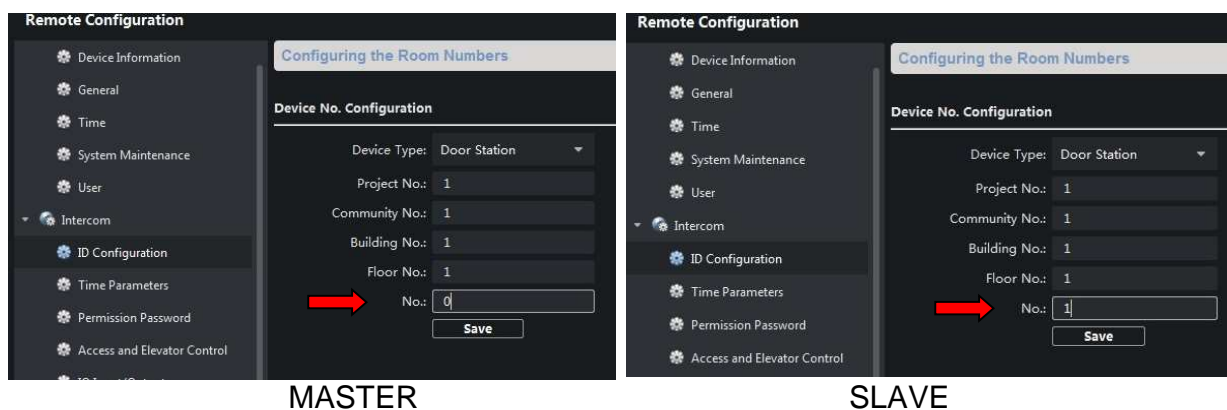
Remote Configuration

Device Information
General
Time
System Maintenance
User
Intercom
ID Configuration
Time Parameters
Permission Password
Access and Elevator Control

Configuring the Room Numbers

Device No. Configuration

Device Type: Door Station
Project No.: 1
Community No.: 1
Building No.: 1
Floor No.: 1
No.: 0
Save

MASTER

Remote Configuration

Device Information
General
Time
System Maintenance
User
Intercom
ID Configuration
Time Parameters
Permission Password
Access and Elevator Control

Configuring the Room Numbers

Device No. Configuration

Device Type: Door Station
Project No.: 1
Community No.: 1
Building No.: 1
Floor No.: 1
No.: 1
Save

SLAVE